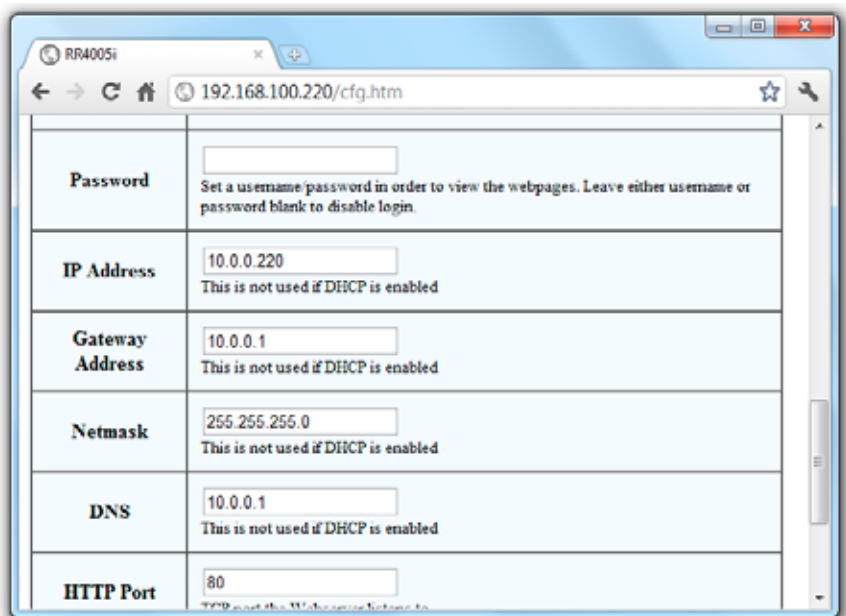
RR4005i

192.168.100.220/cfg.htm

| | |
|---|---|
| Password | Set a username/password in order to view the webpages. Leave either username or password blank to disable login. |
| IP Address | 10.0.0.220 This is not used if DHCP is enabled |
| Gateway Address | 10.0.0.1 This is not used if DHCP is enabled |
| Netmask | 255.255.255.0 This is not used if DHCP is enabled |
| DNS | 10.0.0.1 This is not used if DHCP is enabled |
| HTTP Port | 80 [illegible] |